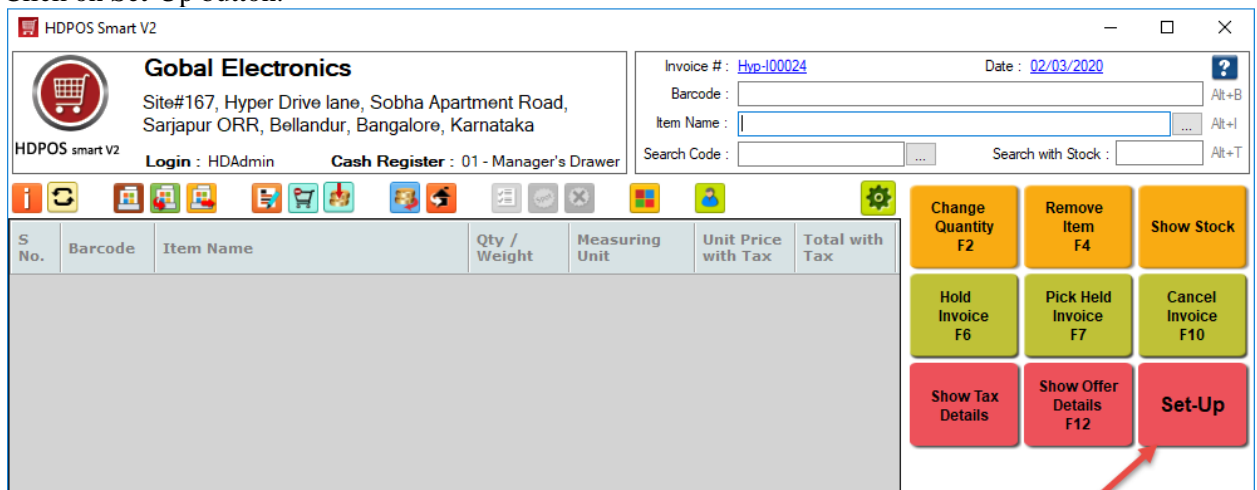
Click on Set-Up button.

HDPOS Smart V2

Gobal Electronics
Site#167, Hyper Drive lane, Sobha Apartment Road, Sarjapur ORR, Bellandur, Bangalore, Karnataka

HDPOS smart V2

Login : HDAdmin

Cash Register : 01 - Manager's Drawer

Invoice # : Hyp-I00024

Date : 02/03/2020

Barcode :

Alt+B

Item Name :

...

Alt+I

Search Code :

...

Search with Stock :

Alt+T

| S No. | Barcode | Item Name | Qty / Weight | Measuring Unit | Unit Price with Tax | Total with Tax |
|---|---|---|---|---|---|---|

Change Quantity F2

Remove Item F4

Show Stock

Hold Invoice F6

Pick Held Invoice F7

Cancel Invoice F10

Show Tax Details

Show Offer Details F12

Set-Up